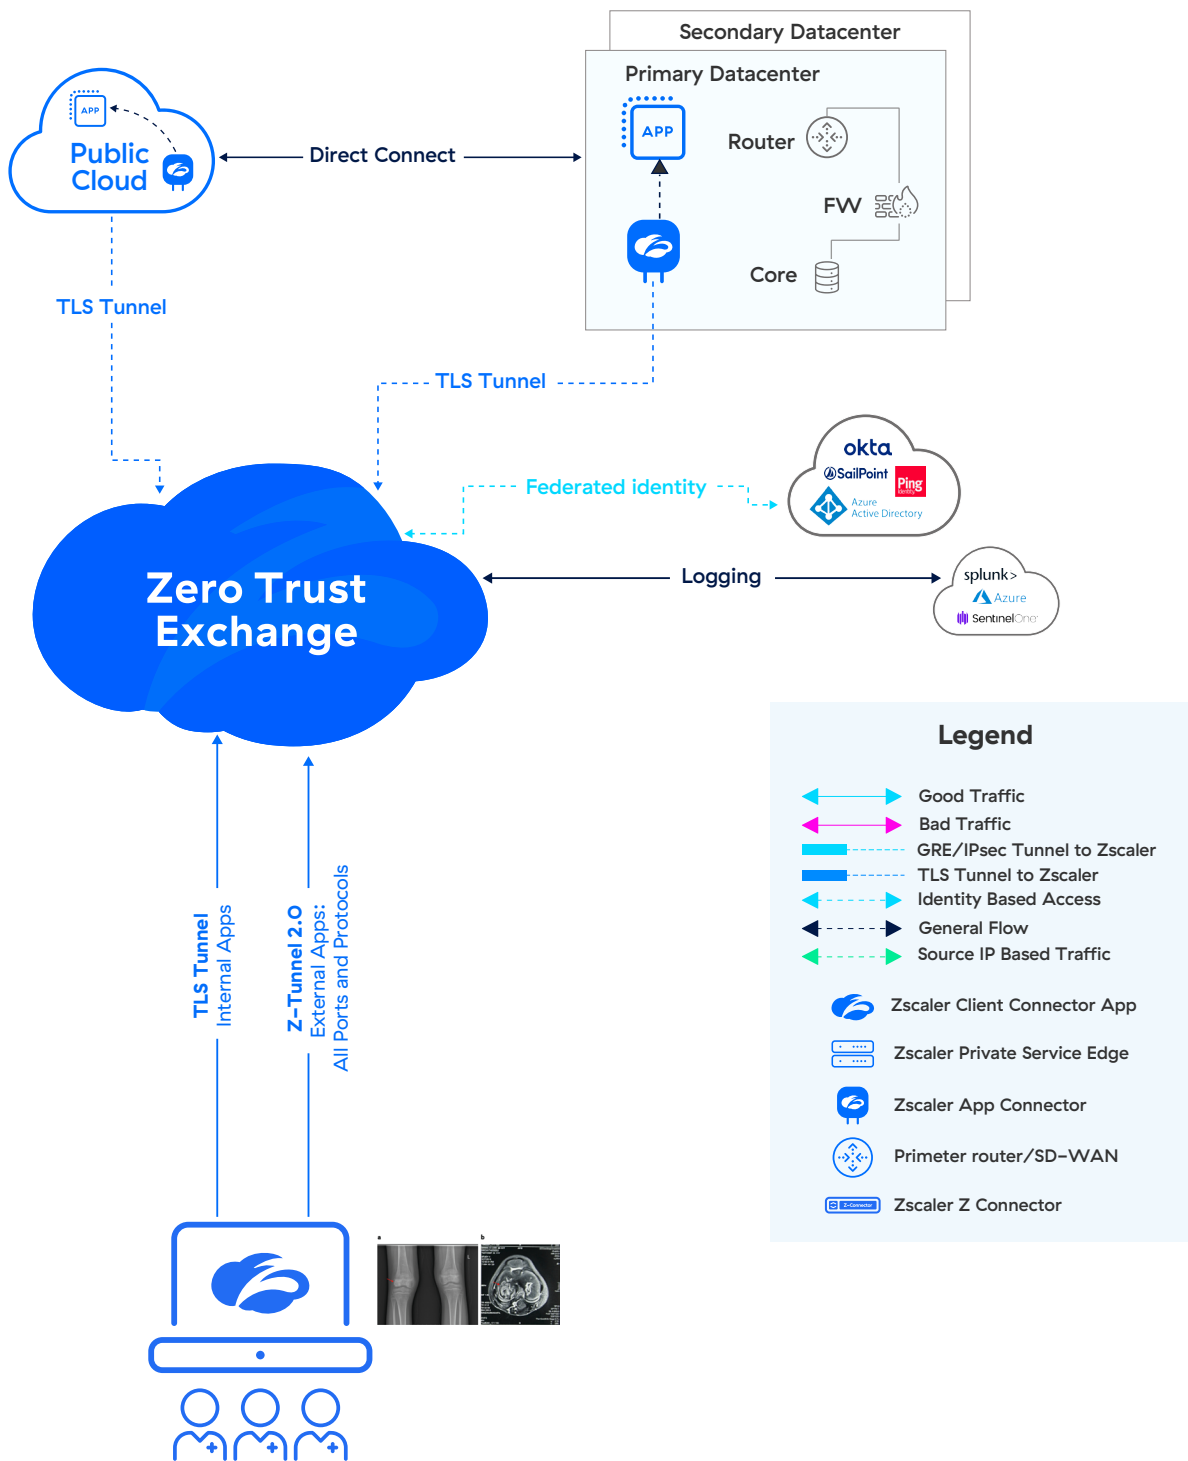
Secondary Datacenter

Primary Datacenter

APP

Router

FW

Core

APP

Public Cloud

Direct Connect

TLS Tunnel

TLS Tunnel

okta
SailPoint
Ping
Azure Active Directory

Federated identity

Zero Trust Exchange

Logging

splunk>
Azure
SentinelOne

Legend

Good Traffic
Bad Traffic
GRE/IPsec Tunnel to Zscaler
TLS Tunnel to Zscaler
Identity Based Access
General Flow
Source IP Based Traffic

Zscaler Client Connector App
Zscaler Private Service Edge
Zscaler App Connector
Primeter router/SD-WAN
Zscaler Z Connector

TLS Tunnel
Internal Apps

Z-Tunnel 2.0
External Apps:
All Ports and Protocols

a
b